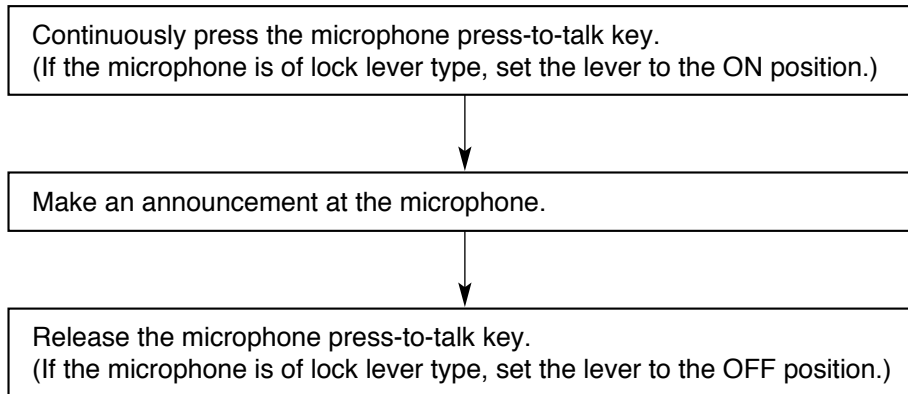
Continuously press the microphone press-to-talk key.
(If the microphone is of lock lever type, set the lever to the ON position.)

Make an announcement at the microphone.

Release the microphone press-to-talk key.
(If the microphone is of lock lever type, set the lever to the OFF position.)